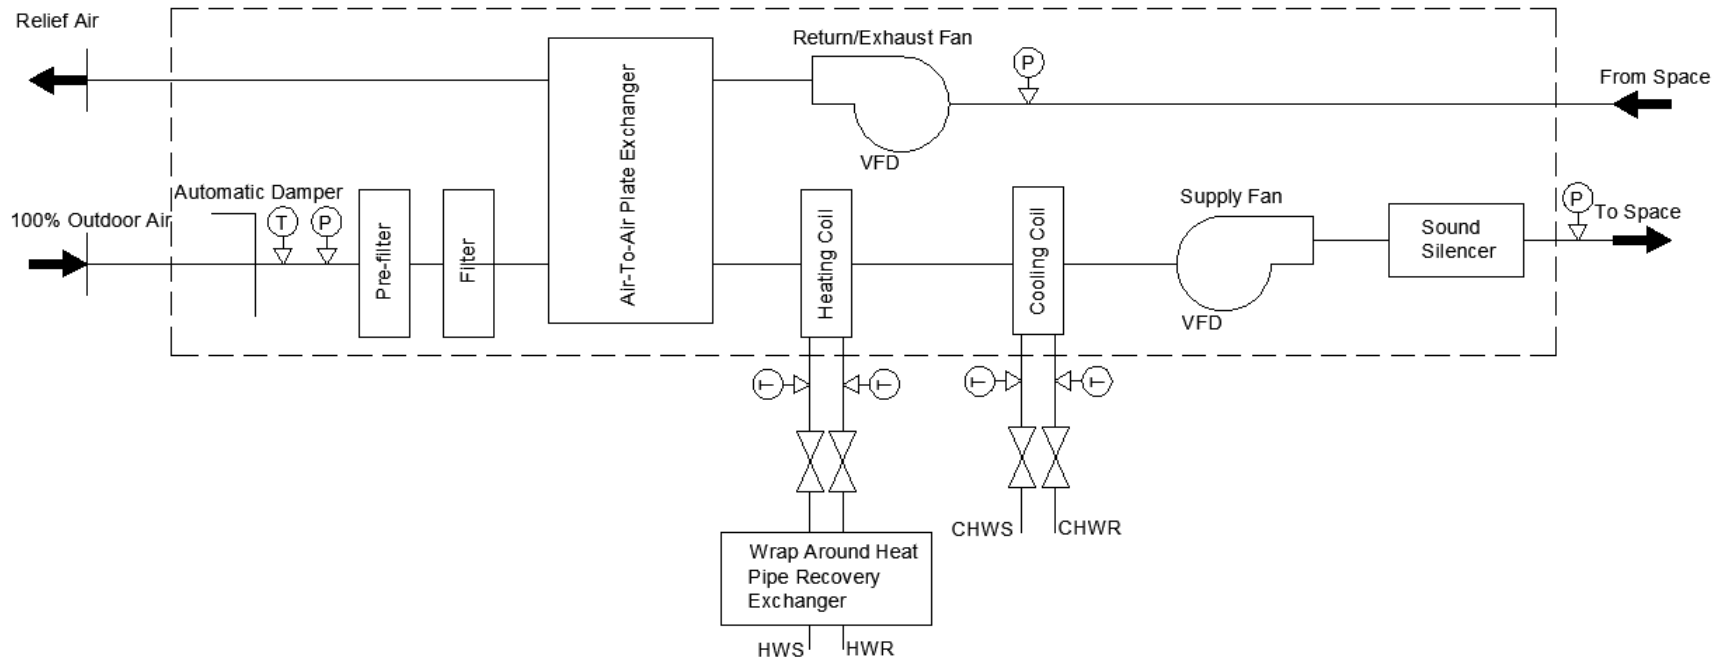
Relief Air

Return/Exhaust Fan

P

From Space

VFD

Air-To-Air Plate Exchanger

Automatic Damper

100% Outdoor Air

T

P

Pre-filter

Filter

Heating Coil

Cooling Coil

Supply Fan

Sound Silencer

P

To Space

VFD

T

T

T

T

CHWS

CHWR

Wrap Around Heat Pipe Recovery Exchanger

HWS

HWR